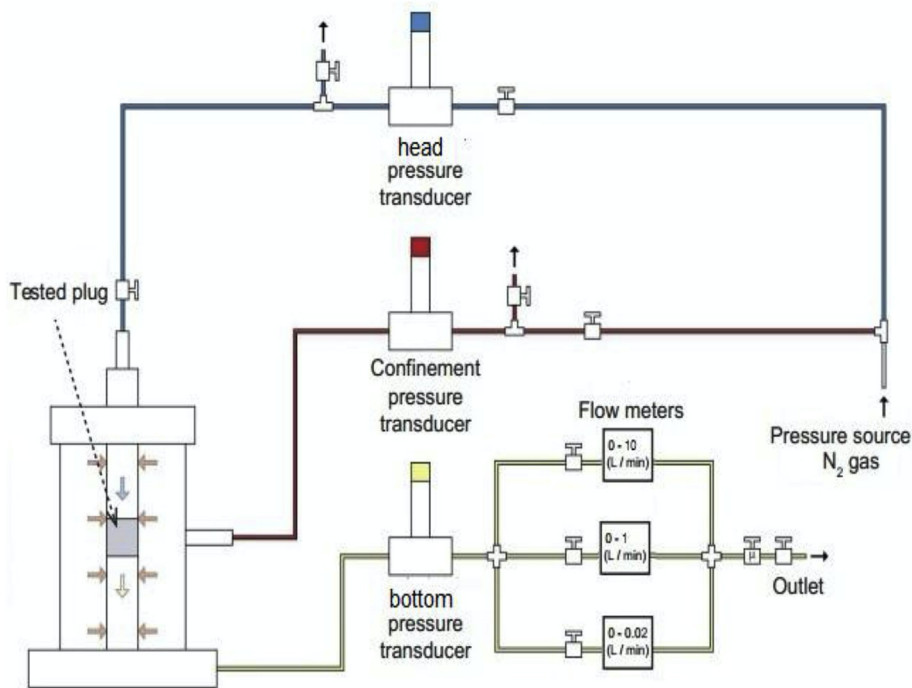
head pressure transducer

Tested plug

Confinement pressure transducer

Flow meters

0 - 10 (L / min)

0 - 1 (L / min)

0 - 0.02 (L / min)

Pressure source $N_2$ gas

bottom pressure transducer

μ

Outlet